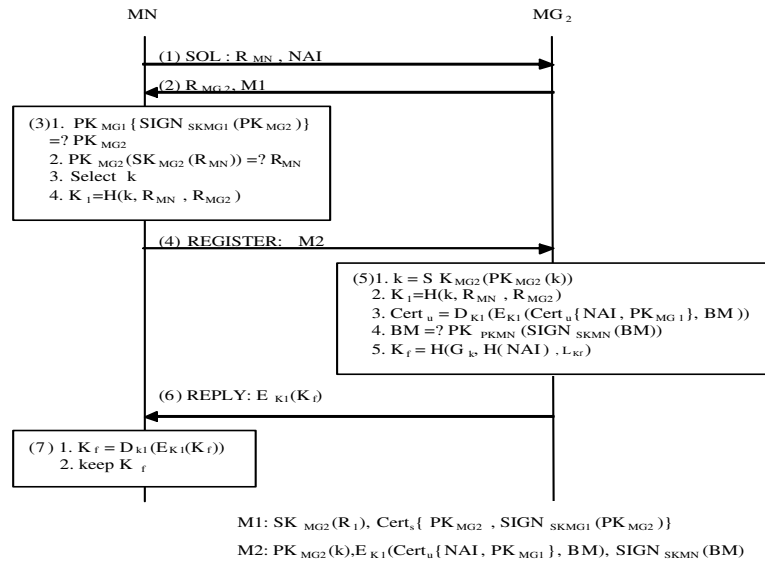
MN

$MG_2$

(1) SOL : $R_{MN}$ , NAI

(2) $R_{MG2}$, M1

(3)1. $PK_{MG1}\{SIGN_{SKMG1}(PK_{MG2})\}$ =? $PK_{MG2}$
2. $PK_{MG2}(SK_{MG2}(R_{MN}))$ =? $R_{MN}$
3. Select k
4. $K_1$=H(k, $R_{MN}$ , $R_{MG2}$ )

(4) REGISTER: M2

(5)1. k = S $K_{MG2}(PK_{MG2}(k))$
2. $K_1$=H(k, $R_{MN}$ , $R_{MG2}$)
3. $Cert_u = D_{K1}(E_{K1}(Cert_u\{NAI, PK_{MG1}\}, BM))$
4. BM =? $PK_{PKMN}(SIGN_{SKMN}(BM))$
5. $K_f = H(G_k, H(NAI), L_{Kr})$

(6) REPLY: $E_{K1}(K_f)$

(7) 1. $K_f = D_{k1}(E_{K1}(K_f))$
2. keep $K_f$

M1: $SK_{MG2}(R_1)$, $Cert_s\{PK_{MG2}$ , $SIGN_{SKMG1}(PK_{MG2})\}$

M2: $PK_{MG2}(k)$,$E_{K1}(Cert_u\{NAI, PK_{MG1}\}, BM)$, $SIGN_{SKMN}(BM)$